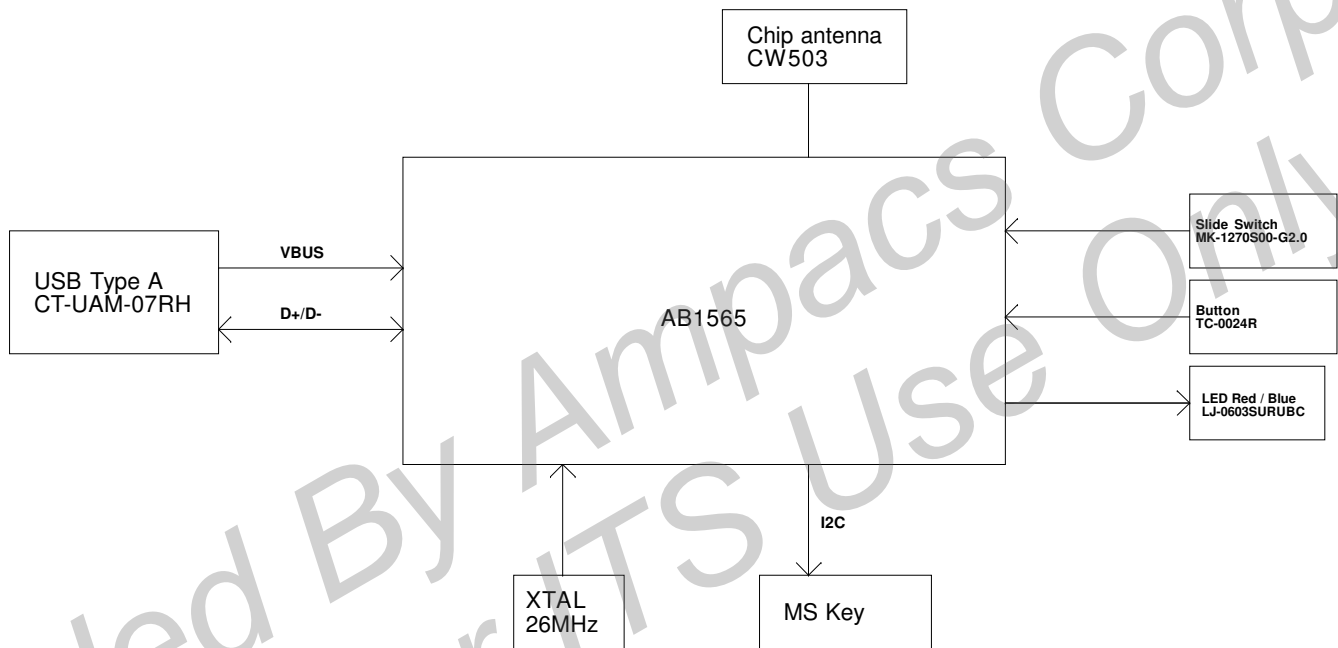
Chip antenna
CW503

USB Type A
CT-UAM-07RH

VBUS

D+/D-

AB1565

Slide Switch
MK-1270S00-G2.0

Button
TC-0024R

LED Red / Blue
LJ-0603SURUBC

I2C

XTAL
26MHz

MS Key

led By Ampacs Corp
r ITS Use Only